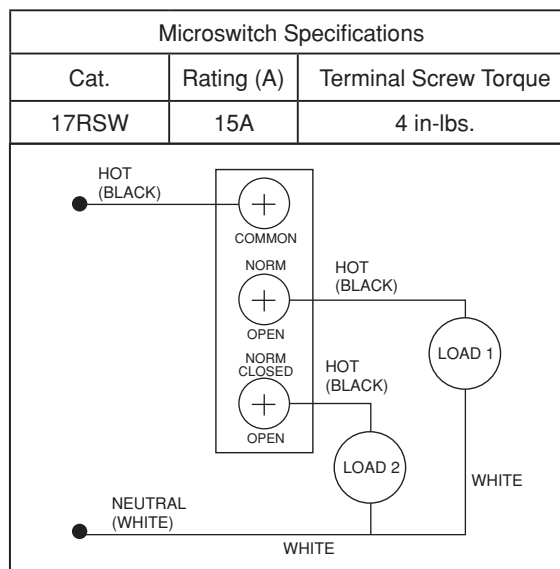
| Microswitch Specifications | | |
|---|---|---|
| Cat. | Rating (A) | Terminal Screw Torque |
| 17RSW | 15A | 4 in-lbs. |

HOT (BLACK)

COMMON

NORM

OPEN

HOT (BLACK)

NORM CLOSED

OPEN

HOT (BLACK)

LOAD 1

LOAD 2

WHITE

NEUTRAL (WHITE)

WHITE